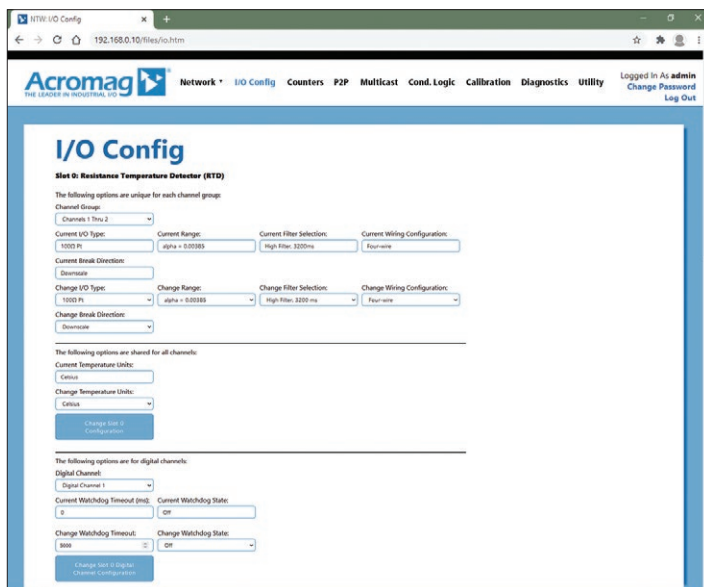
NTW: I/O Config

192.168.0.10/files/io.htm

Acromag
THE LEADER IN INDUSTRIAL I/O

Network ▾ I/O Config Counters P2P Multicast Cond. Logic Calibration Diagnostics Utility

Logged In As admin
Change Password
Log Out

I/O Config

Slot 0: Resistance Temperature Detector (RTD)

The following options are unique for each channel group:

Channel Group:
Channels 1 Thru 2

Current I/O Type:
100Ω Pt

Current Range:
alpha = 0.00385

Current Filter Selection:
High Filter, 3200ms

Current Wiring Configuration:
Four-wire

Current Break Direction:
Downscale

Change I/O Type:
100Ω Pt

Change Range:
alpha = 0.00385

Change Filter Selection:
High Filter, 3200 ms

Change Wiring Configuration:
Four-wire

Change Break Direction:
Downscale

The following options are shared for all channels:

Current Temperature Units:
Celsius

Change Temperature Units:
Celsius

Change Slot 0 Configuration

The following options are for digital channels:

Digital Channel:
Digital Channel 1

Current Watchdog Timeout (ms):
0

Current Watchdog State:
Off

Change Watchdog Timeout:
5000

Change Watchdog State:
Off

Change Slot 0 Digital Channel Configuration